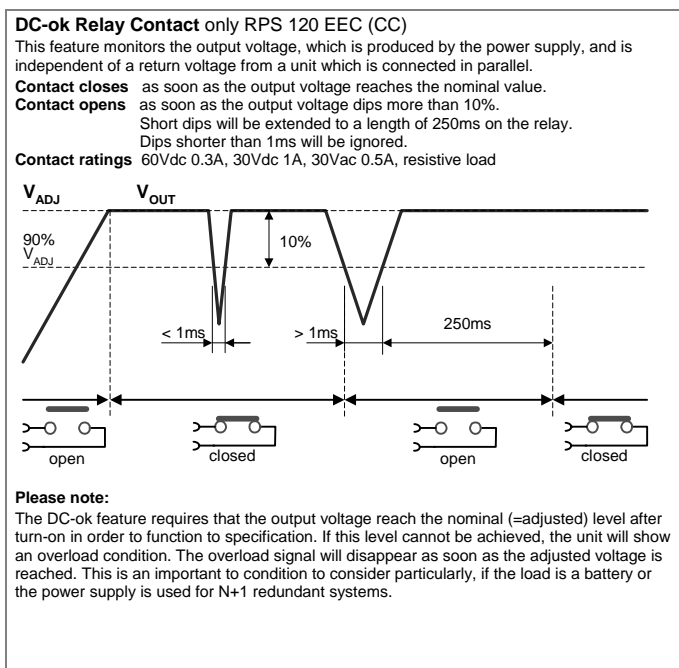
**DC-ok Relay Contact** only RPS 120 EEC (CC)

This feature monitors the output voltage, which is produced by the power supply, and is independent of a return voltage from a unit which is connected in parallel.

**Contact closes** as soon as the output voltage reaches the nominal value.
**Contact opens** as soon as the output voltage dips more than 10%.
Short dips will be extended to a length of 250ms on the relay.
Dips shorter than 1ms will be ignored.
**Contact ratings** 60Vdc 0.3A, 30Vdc 1A, 30Vac 0.5A, resistive load

$V_{ADJ}$ $V_{OUT}$

90% $V_{ADJ}$

10%

< 1ms

> 1ms

250ms

open

closed

open

closed

**Please note:**

The DC-ok feature requires that the output voltage reach the nominal (=adjusted) level after turn-on in order to function to specification. If this level cannot be achieved, the unit will show an overload condition. The overload signal will disappear as soon as the adjusted voltage is reached. This is an important to condition to consider particularly, if the load is a battery or the power supply is used for N+1 redundant systems.